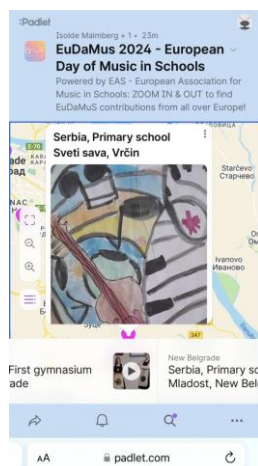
:Padlet

Isolde Malmberg • 1 • 23m

EuDaMus 2024 - European Day of Music in Schools

Powered by EAS - European Association for Music in Schools: ZOOM IN & OUT to find EuDaMuS contributions from all over Europe!

Serbia, Primary school Sveti sava, Vrčin

E70

Starčevo
Старчево

Ivanovo
Иваново

347

First gymnasium
ade

New Belgrade
Serbia, Primary sc
Mladost, New Bel

AA padlet.com